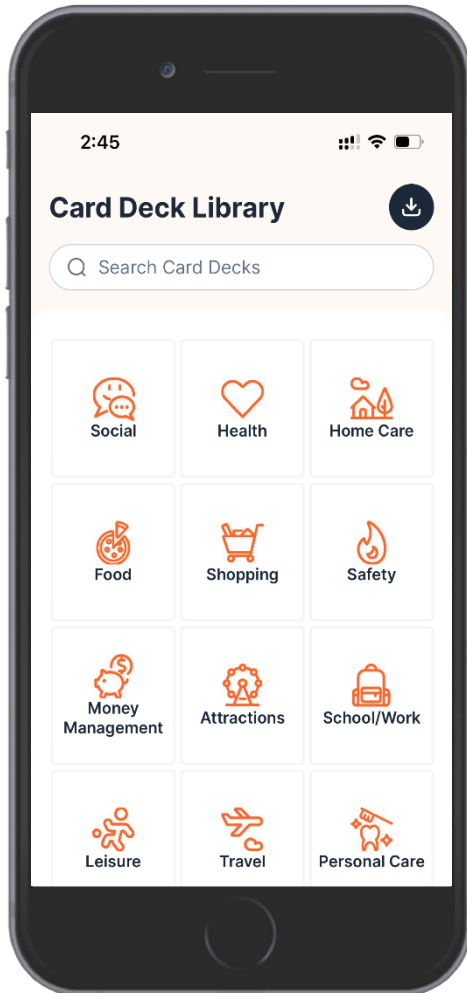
2:45

Card Deck Library

Search Card Decks

| Social | Health | Home Care |
|---|---|---|
| Food | Shopping | Safety |
| Money Management | Attractions | School/Work |
| Leisure | Travel | Personal Care |